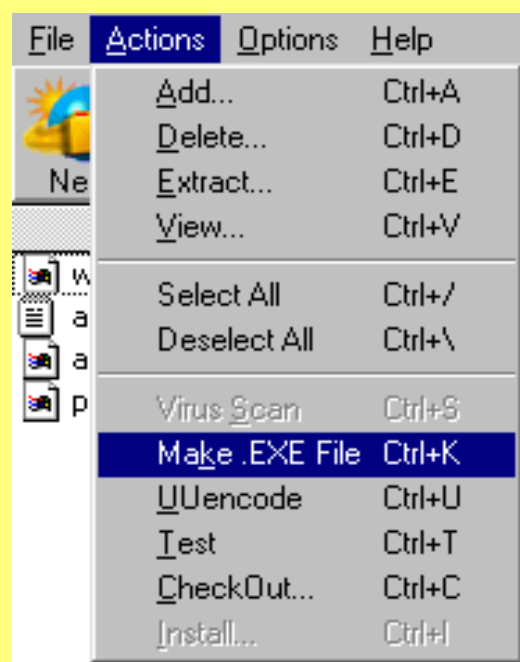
File Actions Options Help

Ne

w
a
a
p

Add... Ctrl+A
Delete... Ctrl+D
Extract... Ctrl+E
View... Ctrl+V

Select All Ctrl+/
Deselect All Ctrl+\

Virus Scan Ctrl+S
Make .EXE File Ctrl+K
UUencode Ctrl+U
Test Ctrl+T
CheckOut... Ctrl+C
Install... Ctrl+I